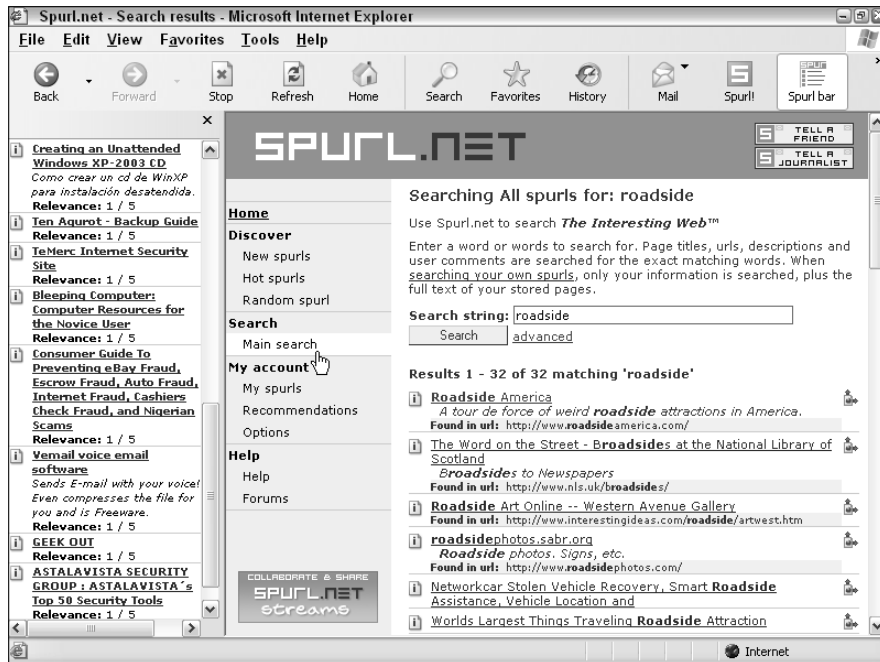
Spurl.net - Search results - Microsoft Internet Explorer

File Edit View Favorites Tools Help

Back Forward Stop Refresh Home Search Favorites History Mail Spurl! Spurl bar

Creating an Unattended Windows XP-2003 CD
Como crear un cd de WinXP para instalación desatendida.
Relevance: 1 / 5

Ten Agurot - Backup Guide
Relevance: 1 / 5

TeMerc Internet Security Site
Relevance: 1 / 5

Bleeping Computer: Computer Resources for the Novice User
Relevance: 1 / 5

Consumer Guide To Preventing eBay Fraud, Escrow Fraud, Auto Fraud, Internet Fraud, Cashiers Check Fraud, and Nigerian Scams
Relevance: 1 / 5

Vemail voice email software
Sends E-mail with your voice! Even compresses the file for you and is Freeware.
Relevance: 1 / 5

GEEK OUT
Relevance: 1 / 5

ASTALAVISTA SECURITY GROUP : ASTALAVISTA´s Top 50 Security Tools
Relevance: 1 / 5

SPURL.NET

TELL A FRIEND
TELL A JOURNALIST

Home
Discover
New spurls
Hot spurls
Random spurl
Search
Main search
My account
My spurls
Recommendations
Options
Help
Help
Forums

COLLABORATE & SHARE
SPURL.NET
streams

Searching All spurls for: roadside

Use Spurl.net to search The Interesting Web™

Enter a word or words to search for. Page titles, urls, descriptions and user comments are searched for the exact matching words. When searching your own spurls, only your information is searched, plus the full text of your stored pages.

Search string: roadside
Search advanced

Results 1 - 32 of 32 matching 'roadside'

Roadside America
A tour de force of weird roadside attractions in America.
Found in url: http://www.roadsideamerica.com/

The Word on the Street - Broadsides at the National Library of Scotland
Broadsides to Newspapers
Found in url: http://www.nls.uk/broadsides/

Roadside Art Online -- Western Avenue Gallery
Found in url: http://www.interestingideas.com/roadside/artwest.htm

roadsidephotos.sabr.org
Roadside photos. Signs, etc.
Found in url: http://www.roadsidephotos.com/

Networkcar Stolen Vehicle Recovery, Smart Roadside Assistance, Vehicle Location and

Worlds Largest Things Traveling Roadside Attraction

Internet